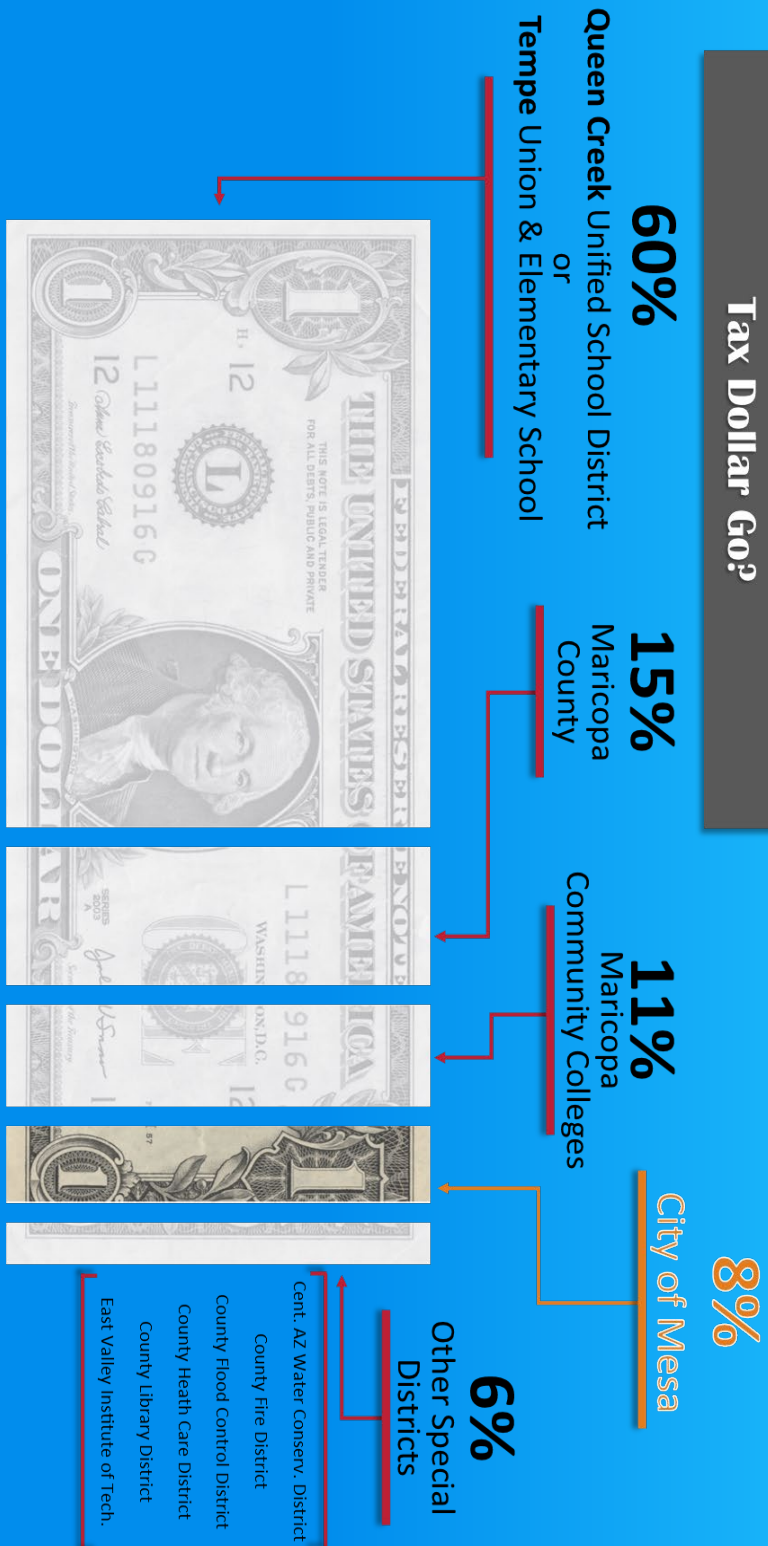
Tax Dollar Go?

60%
Queen Creek Unified School District
or
Tempe Union & Elementary School

15%
Maricopa County

11%
Maricopa Community Colleges

8%
City of Mesa

6%
Other Special Districts

Cent. AZ Water Conserv. District
County Fire District
County Flood Control District
County Heath Care District
County Library District
East Valley Institute of Tech.

THE UNITED STATES OF AMERICA
FEDERAL RESERVE NOTE
THIS NOTE IS LEGAL TENDER FOR ALL DEBTS, PUBLIC AND PRIVATE
L
L11180916G
L11180916G
12
12
H1
12
1
1
1
WASHINGTON, D.C.
SERIES 2003 A
ONE DOLLAR